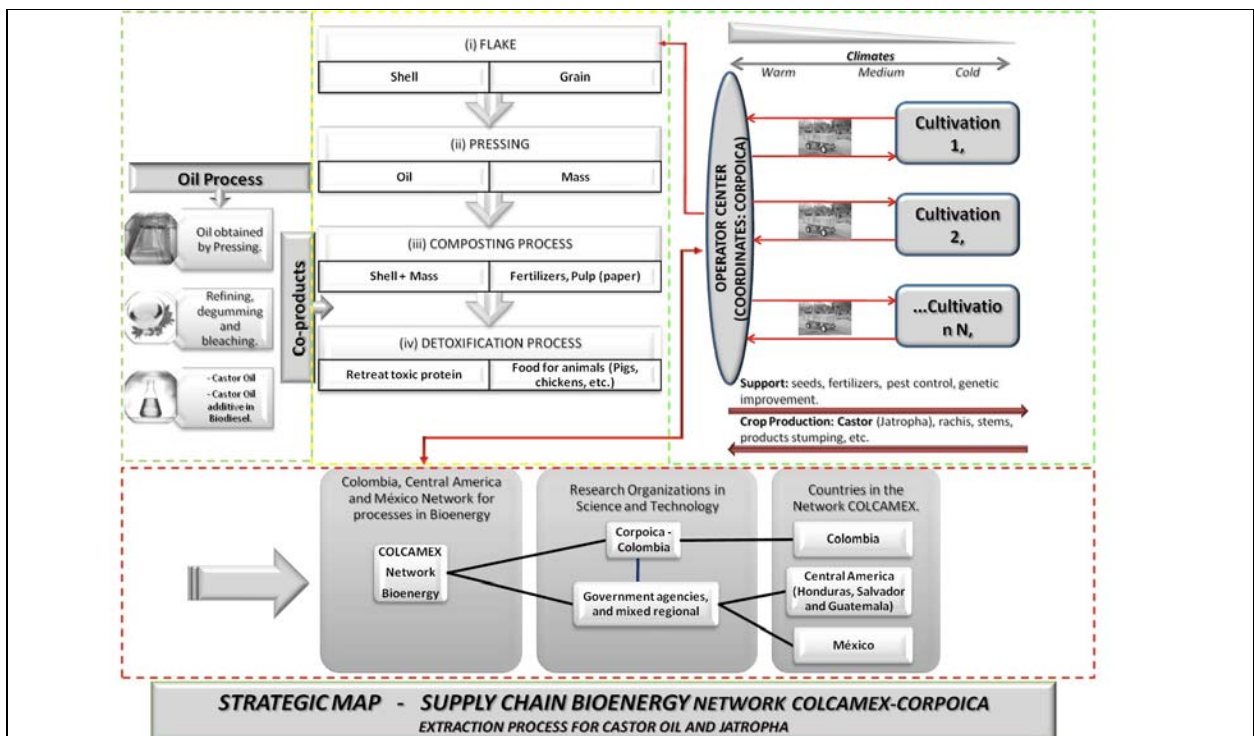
Oil Process

Oil obtained by Pressing.

Refining, degumming and bleaching.

- Castor Oil
- Castor Oil additive in Biodiesel.

Co-products

(i) FLAKE

| Shell | Grain |
|---|---|

(ii) PRESSING

| Oil | Mass |
|---|---|

(iii) COMPOSTING PROCESS

| Shell + Mass | Fertilizers, Pulp (paper) |
|---|---|

(iv) DETOXIFICATION PROCESS

| Retreat toxic protein | Food for animals (Pigs, chickens, etc.) |
|---|---|

Climates
Warm Medium Cold

OPERATOR CENTER (COORDINATES: CORPOICA)

Cultivation 1,

Cultivation 2,

...Cultivatio n N,

Support: seeds, fertilizers, pest control, genetic improvement.

Crop Production: Castor (Jatropha), rachis, stems, products stumping, etc.

Colombia, Central America and México Network for processes in Bioenergy

COLCAMEX Network Bioenergy

Research Organizations in Science and Technology

Corpoica - Colombia

Government agencies, and mixed regional

Countries in the Network COLCAMEX.

Colombia

Central America (Honduras, Salvador and Guatemala)

México

STRATEGIC MAP - SUPPLY CHAIN BIOENERGY NETWORK COLCAMEX-CORPOICA
EXTRACTION PROCESS FOR CASTOR OIL AND JATROPHA